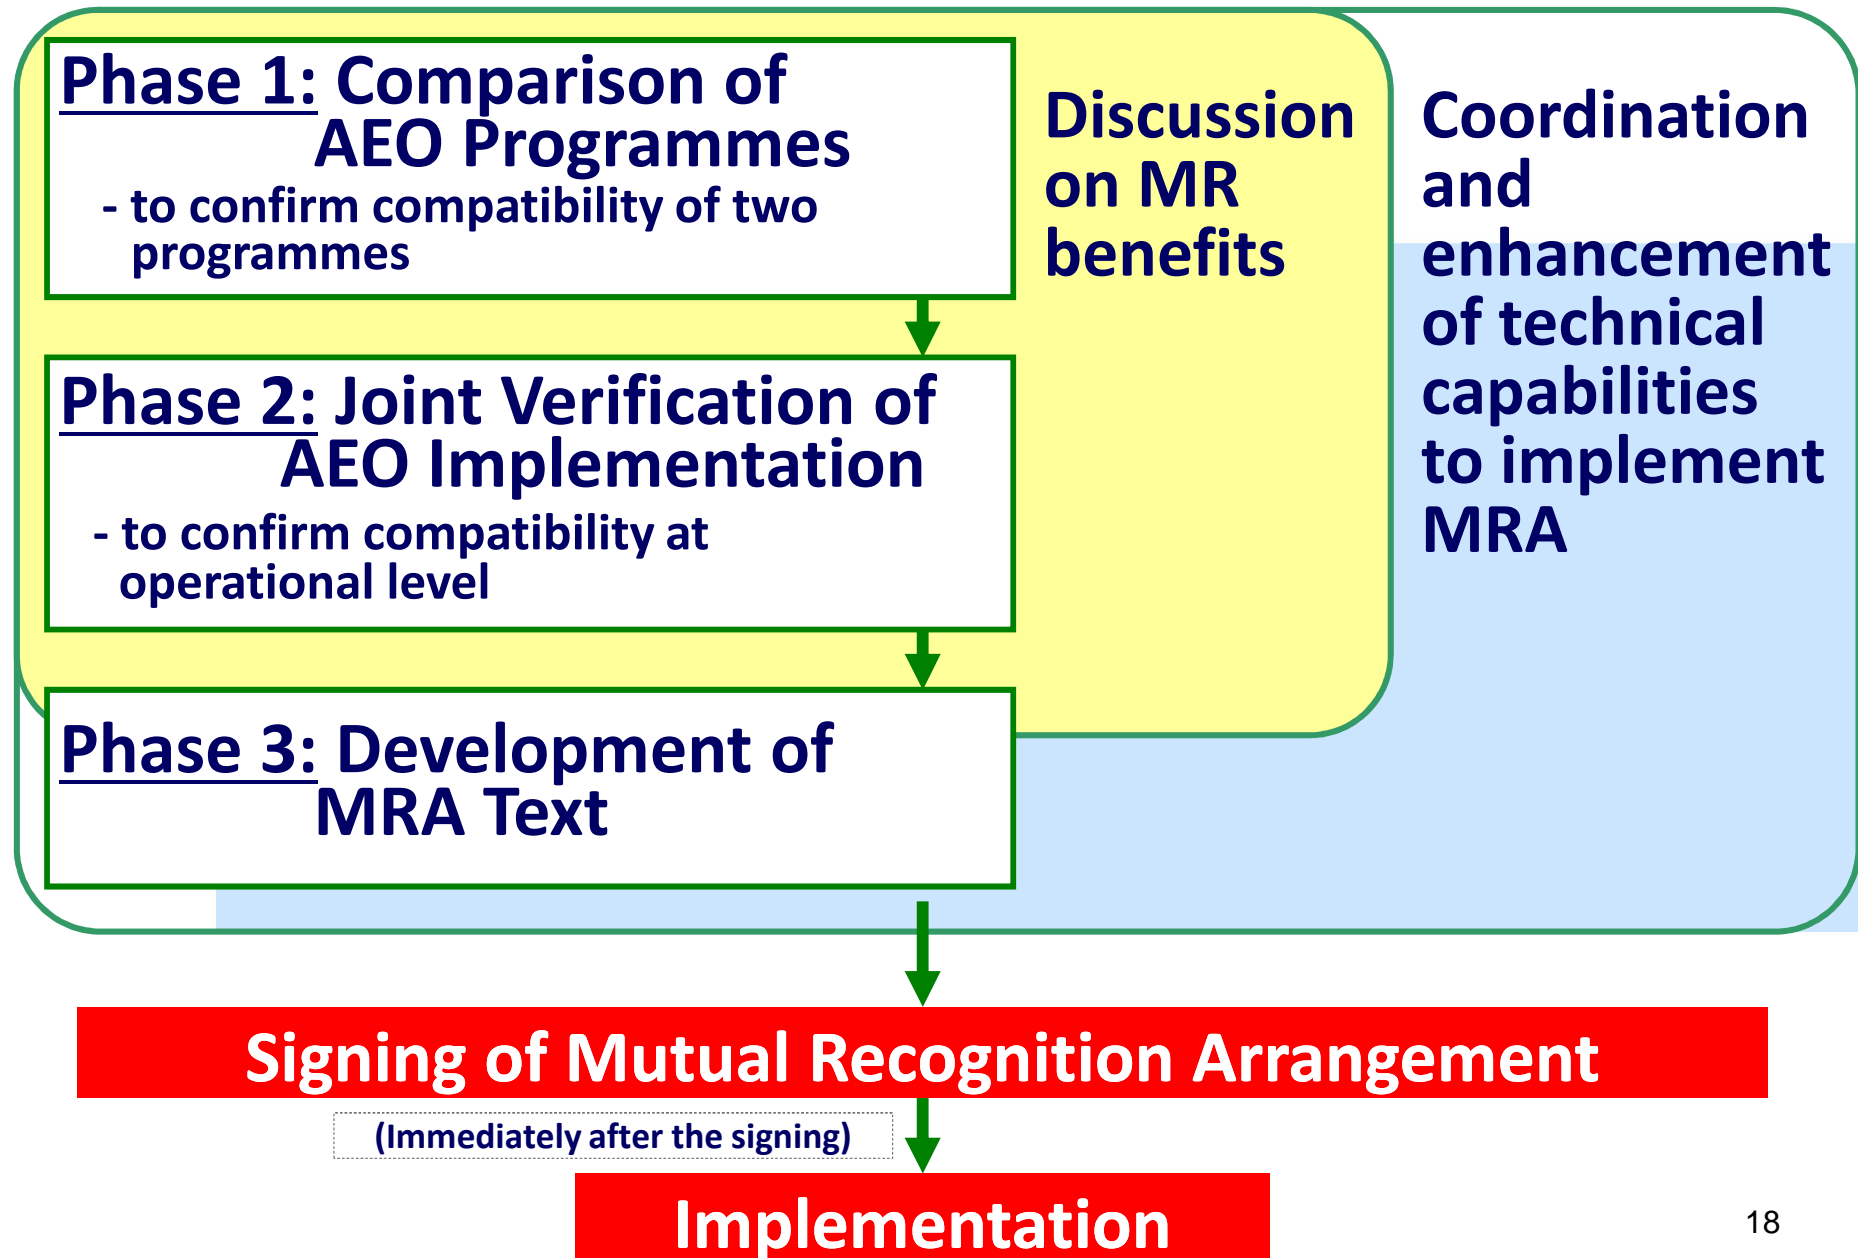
Phase 1: Comparison of AEO Programmes

- to confirm compatibility of two programmes

Phase 2: Joint Verification of AEO Implementation

- to confirm compatibility at operational level

Phase 3: Development of MRA Text

Discussion on MR benefits

Coordination and enhancement of technical capabilities to implement MRA

Signing of Mutual Recognition Arrangement

(Immediately after the signing)

Implementation

18